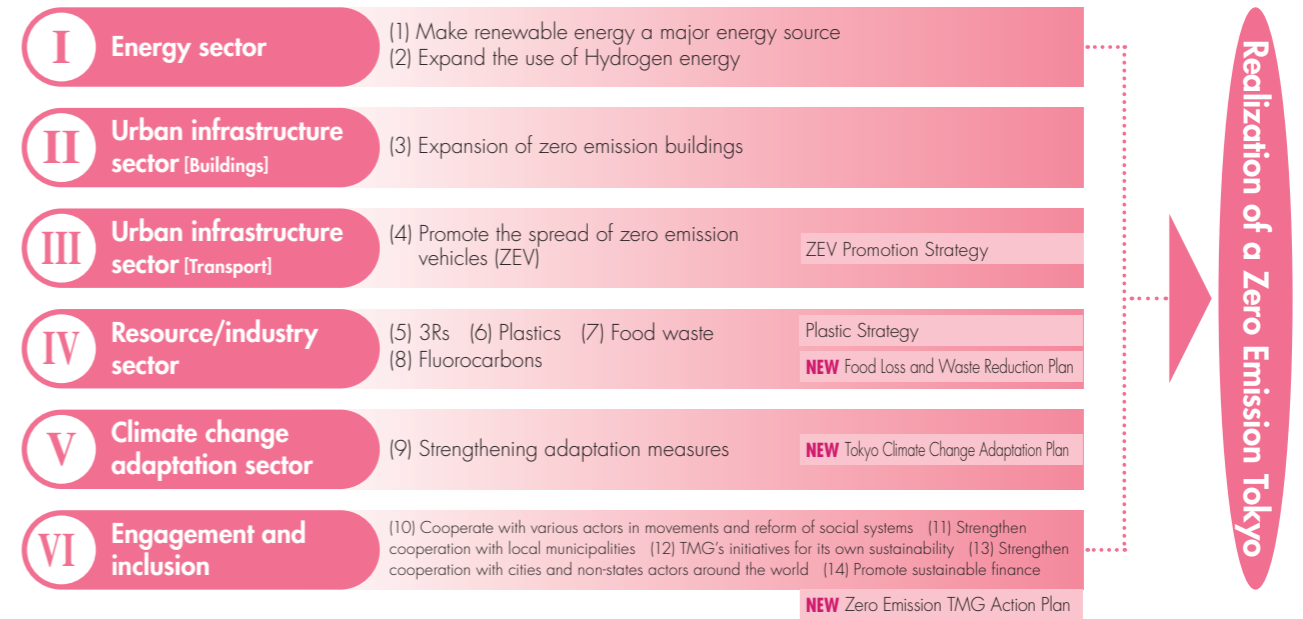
I Energy sector

(1) Make renewable energy a major energy source
(2) Expand the use of Hydrogen energy

II Urban infrastructure sector [Buildings]

(3) Expansion of zero emission buildings

III Urban infrastructure sector [Transport]

(4) Promote the spread of zero emission vehicles (ZEV)

ZEV Promotion Strategy

IV Resource/industry sector

(5) 3Rs (6) Plastics (7) Food waste
(8) Fluorocarbons

Plastic Strategy

NEW Food Loss and Waste Reduction Plan

V Climate change adaptation sector

(9) Strengthening adaptation measures

NEW Tokyo Climate Change Adaptation Plan

VI Engagement and inclusion

(10) Cooperate with various actors in movements and reform of social systems (11) Strengthen cooperation with local municipalities (12) TMG's initiatives for its own sustainability (13) Strengthen cooperation with cities and non-states actors around the world (14) Promote sustainable finance

NEW Zero Emission TMG Action Plan

Realization of a Zero Emission Tokyo